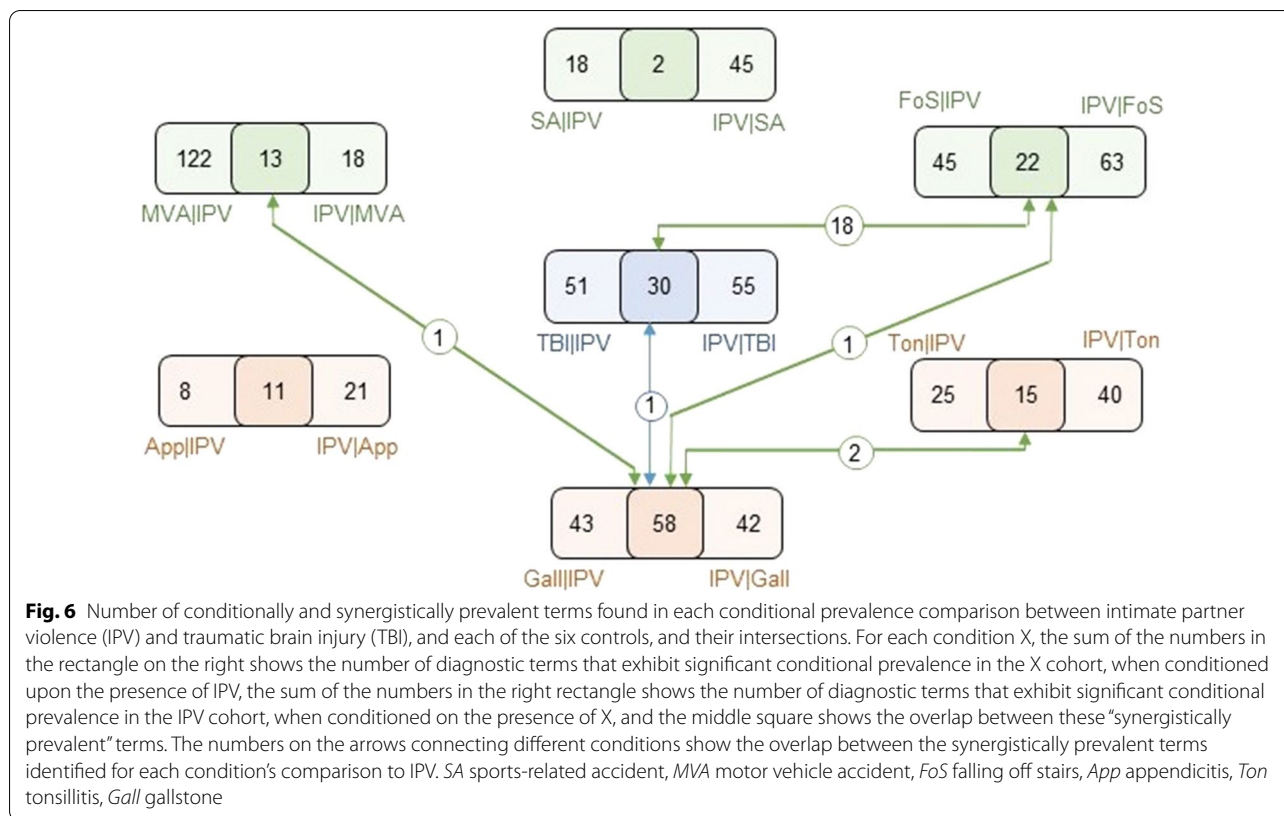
18 | 2 | 45
SA|IPV  IPV|SA

122 | 13 | 18
MVA|IPV  IPV|MVA

FoS|IPV  IPV|FoS
45 | 22 | 63

18

51 | 30 | 55
TBI|IPV  IPV|TBI

1

1

8 | 11 | 21
App|IPV  IPV|App

Ton|IPV  IPV|Ton
25 | 15 | 40

1

2

43 | 58 | 42
Gall|IPV  IPV|Gall

**Fig. 6** Number of conditionally and synergistically prevalent terms found in each conditional prevalence comparison between intimate partner violence (IPV) and traumatic brain injury (TBI), and each of the six controls, and their intersections. For each condition X, the sum of the numbers in the rectangle on the right shows the number of diagnostic terms that exhibit significant conditional prevalence in the X cohort, when conditioned upon the presence of IPV, the sum of the numbers in the right rectangle shows the number of diagnostic terms that exhibit significant conditional prevalence in the IPV cohort, when conditioned on the presence of X, and the middle square shows the overlap between these "synergistically prevalent" terms. The numbers on the arrows connecting different conditions show the overlap between the synergistically prevalent terms identified for each condition's comparison to IPV. *SA* sports-related accident, *MVA* motor vehicle accident, *FoS* falling off stairs, *App* appendicitis, *Ton* tonsillitis, *Gall* gallstone